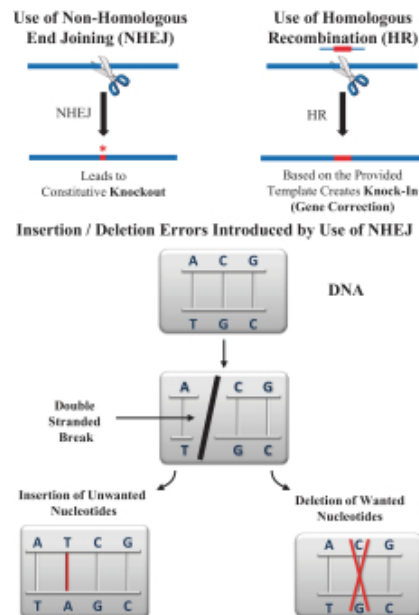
Use of Non-Homologous End Joining (NHEJ)

Use of Homologous Recombination (HR)

NHEJ

HR

Leads to Constitutive Knockout

Based on the Provided Template Creates Knock-In (Gene Correction)

Insertion / Deletion Errors Introduced by Use of NHEJ

A C G
T G C

DNA

Double Stranded Break

A C G
T G C

Insertion of Unwanted Nucleotides

Deletion of Wanted Nucleotides

A T C G
T A G C

A C G
T G C